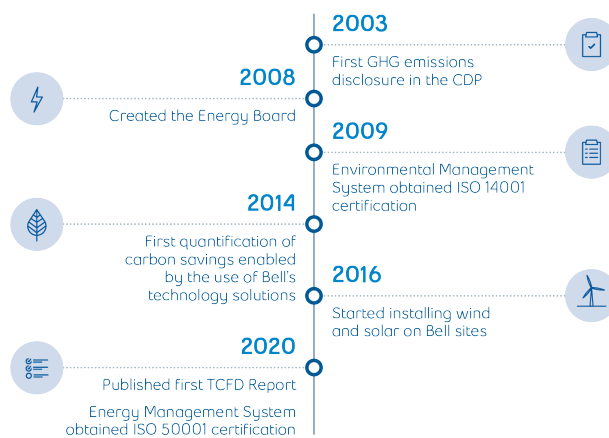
2003

First GHG emissions disclosure in the CDP

2008

Created the Energy Board

2009

Environmental Management System obtained ISO 14001 certification

2014

First quantification of carbon savings enabled by the use of Bell's technology solutions

2016

Started installing wind and solar on Bell sites

2020

Published first TCFD Report

Energy Management System obtained ISO 50001 certification